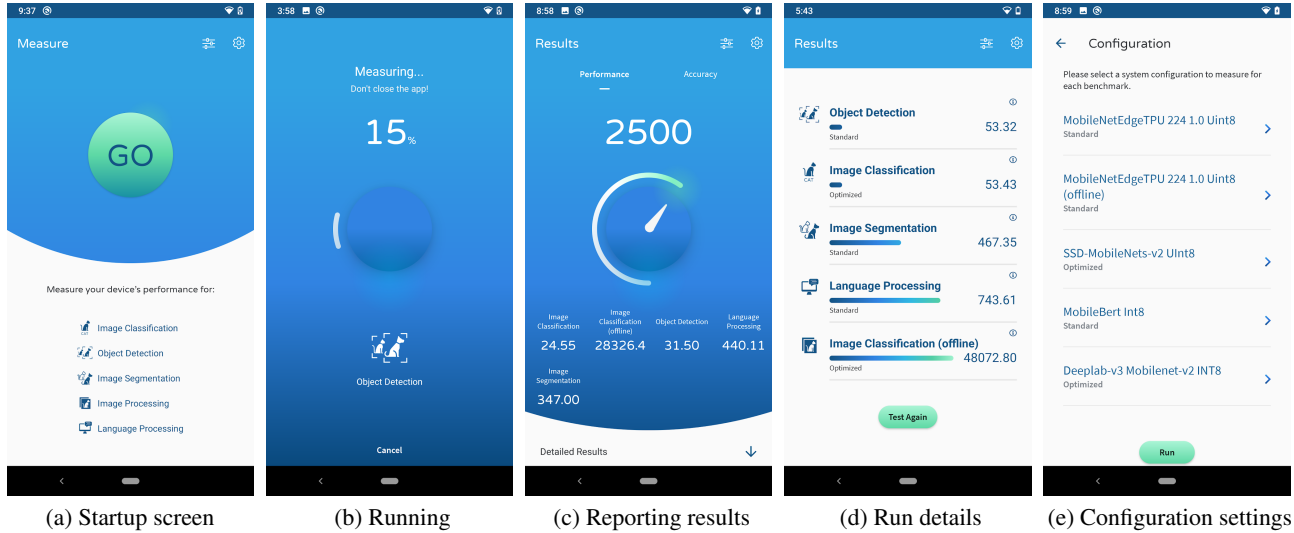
9:37

Measure

GO

Measure your device's performance for:

Image Classification
Object Detection
Image Segmentation
Image Processing
Language Processing

(a) Startup screen

3:58

Measuring...
Don't close the app!

15%

Object Detection

Cancel

(b) Running

8:58

Results

Performance
Accuracy

2500

| Image Classification | Image Classification (offline) | Object Detection | Language Processing |
|---|---|---|---|
| 24.55 | 28326.4 | 31.50 | 440.11 |

Image Segmentation
347.00

Detailed Results

(c) Reporting results

5:43

Results

Object Detection
Standard
53.32

Image Classification
Optimized
53.43

Image Segmentation
Standard
467.35

Language Processing
Standard
743.61

Image Classification (offline)
Optimized
48072.80

Test Again

(d) Run details

8:59

Configuration

Please select a system configuration to measure for each benchmark.

MobileNetEdgeTPU 224 1.0 Uint8
Standard

MobileNetEdgeTPU 224 1.0 Uint8 (offline)
Standard

SSD-MobileNets-v2 UInt8
Optimized

MobileBert Int8
Standard

Deeplab-v3 Mobilenet-v2 INT8
Optimized

Run

(e) Configuration settings